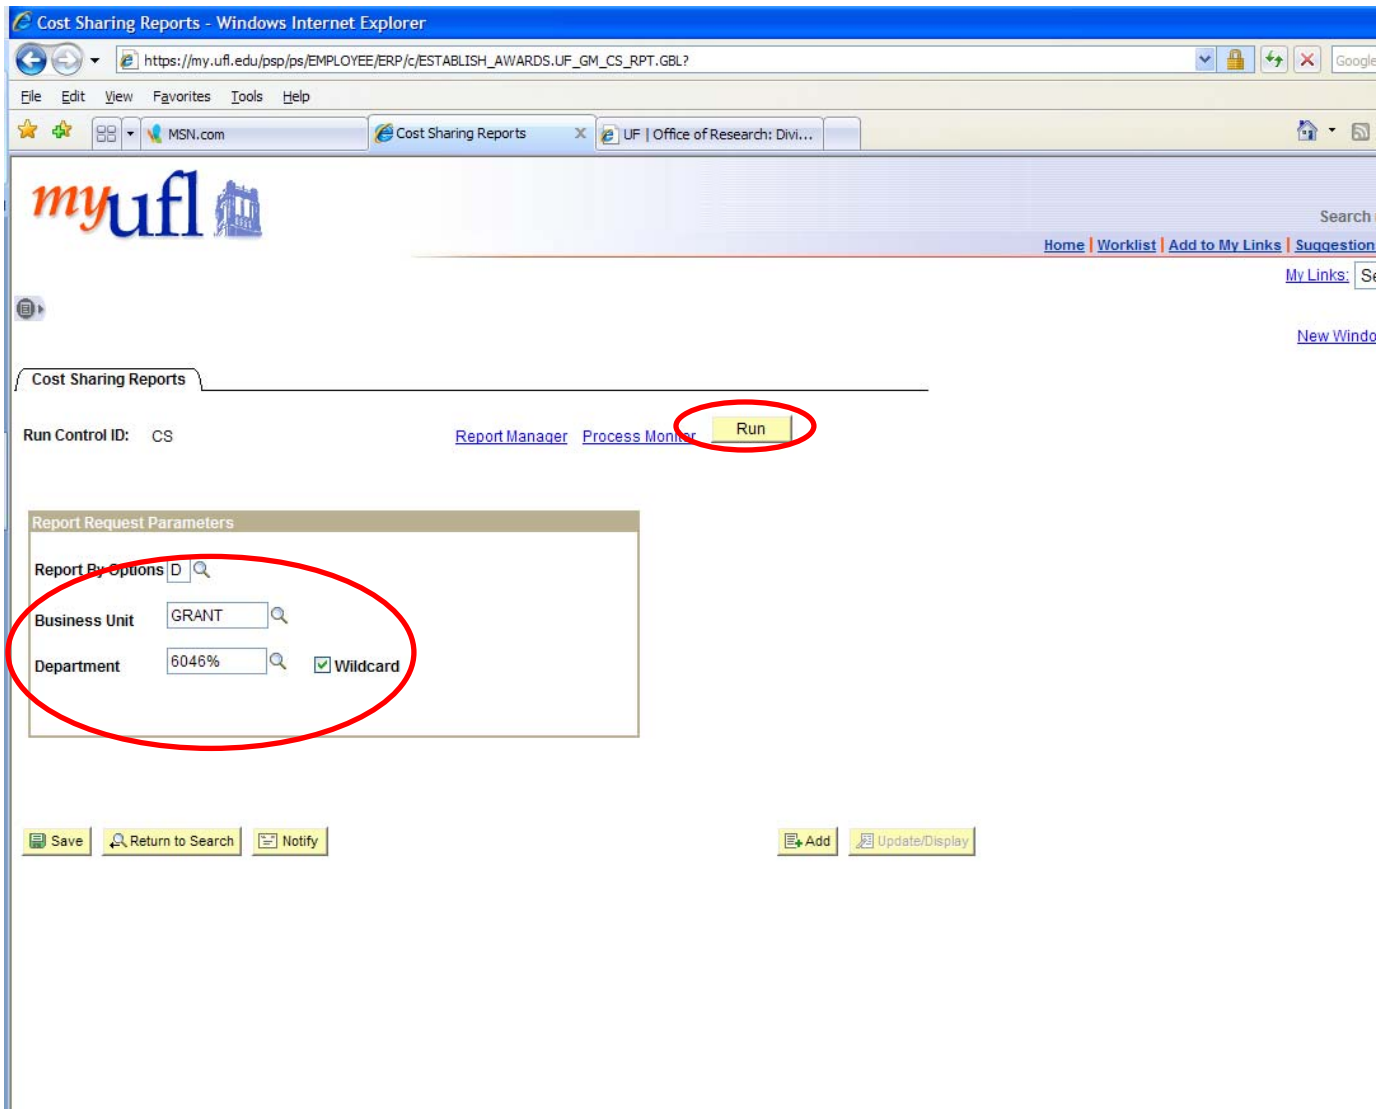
Cost Sharing Reports - Windows Internet Explorer

https://my.ufl.edu/psp/ps/EMPLOYEE/ERP/c/ESTABLISH_AWARDS.UF_GM_CS_RPT.GBL?

Google

File Edit View Favorites Tools Help

MSN.com

Cost Sharing Reports

UF | Office of Research: Divi...

myufl

Search

Home | Worklist | Add to My Links | Suggestion

My Links: Se

New Windo

Cost Sharing Reports

Run Control ID: CS

Report Manager Process Monitor Run

Report Request Parameters

Report By Options D

Business Unit GRANT

Department 6046%

Wildcard

Save Return to Search Notify

Add Update/Display